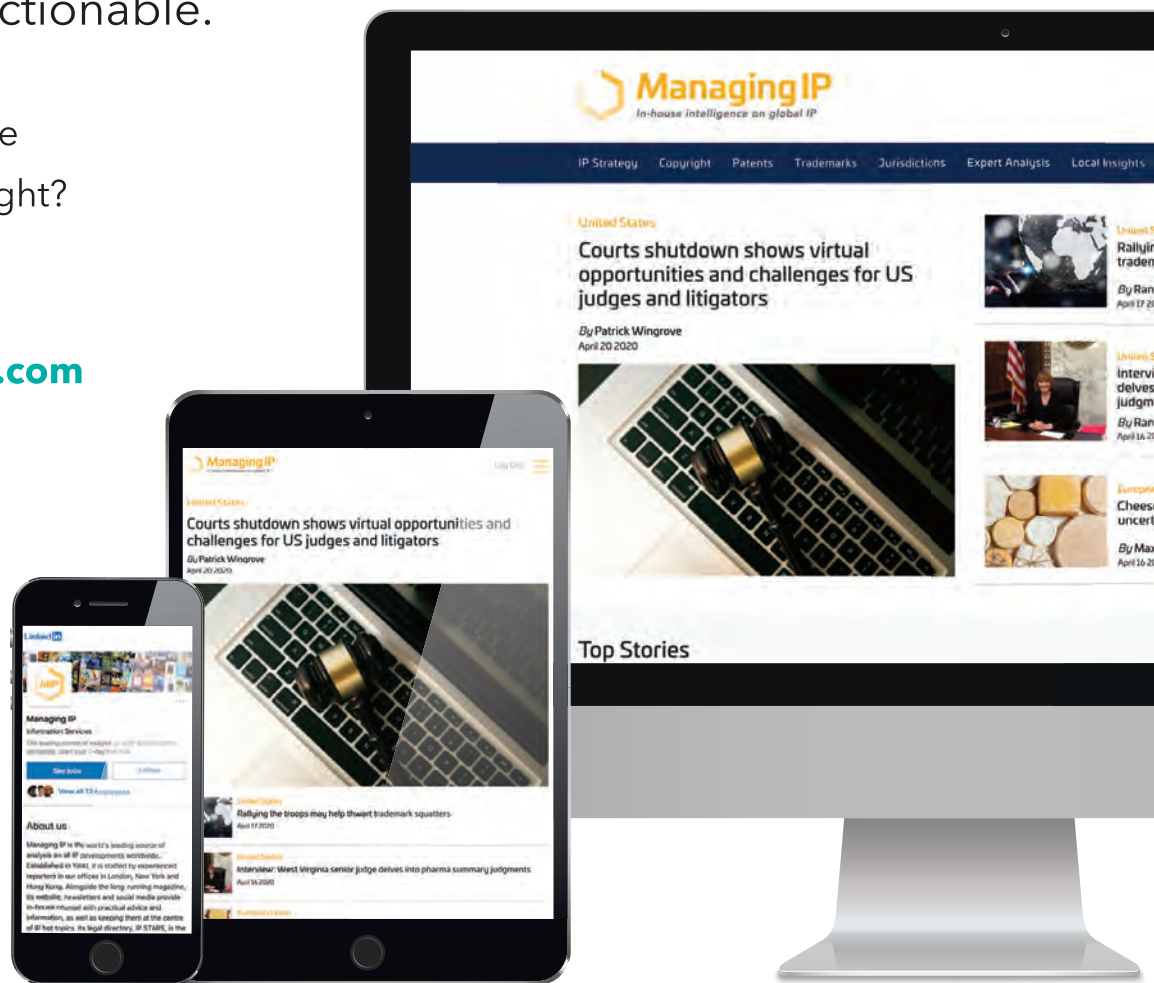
ctionable.

e

ght?

.com

Managing IP
In-house intelligence on global IP

IP Strategy Copyright Patents Trademarks Jurisdictions Expert Analysis Local Insights

United States
Courts shutdown shows virtual opportunities and challenges for US judges and litigators
By Patrick Wingrove
April 20 2020

Top Stories

United S
Rallyin
tradem
By Ran
April 17 20

United S
Intervi
delves
judgm
By Ran
April 16 20

Europe
Chees
uncert
By Max
April 16 20

Managing IP
Log Out

United States
Courts shutdown shows virtual opportunities and challenges for US judges and litigators
By Patrick Wingrove
April 20 2020

United States
Rallying the troops may help thwart trademark squatters
April 17 2020

United States
Interview: West Virginia senior judge delves into pharma summary judgments
April 16 2020

LinkedIn
Managing IP
Information Services
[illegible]
See jobs
Follow
View all 13 employees

About us
Managing IP is the world's leading source of analysis on all IP developments worldwide. Established in 1990, it is staffed by experienced reporters in our offices in London, New York and Hong Kong. Alongside the long-running magazine, its website, newsletters and social media provide in-house counsel with practical advice and information, as well as keeping them at the centre of IP hot topics. Its legal directory, IP STARS, is the